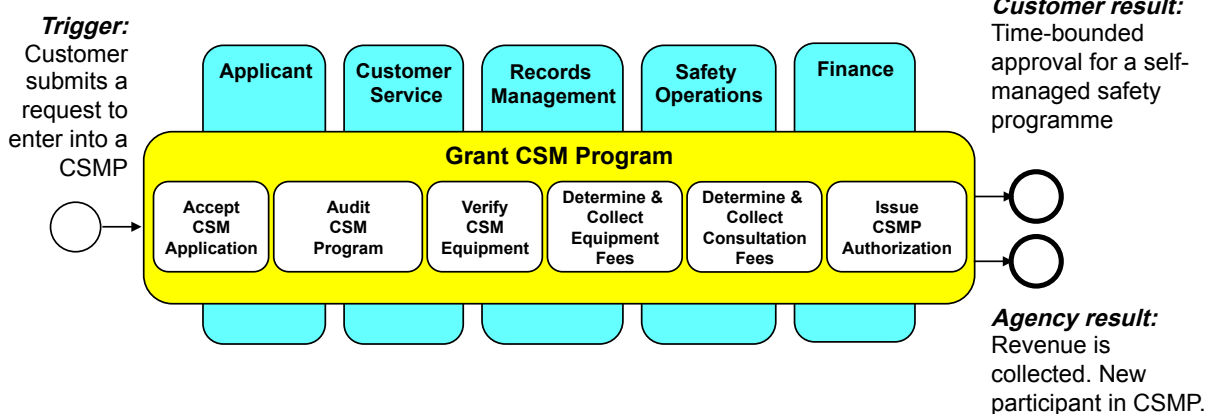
*Trigger:* Customer submits a request to enter into a CSMP

Applicant

Customer Service

Records Management

Safety Operations

Finance

*Customer result:* Time-bounded approval for a self-managed safety programme

Grant CSM Program

Accept CSM Application

Audit CSM Program

Verify CSM Equipment

Determine & Collect Equipment Fees

Determine & Collect Consultation Fees

Issue CSMP Authorization

*Agency result:* Revenue is collected. New participant in CSMP.